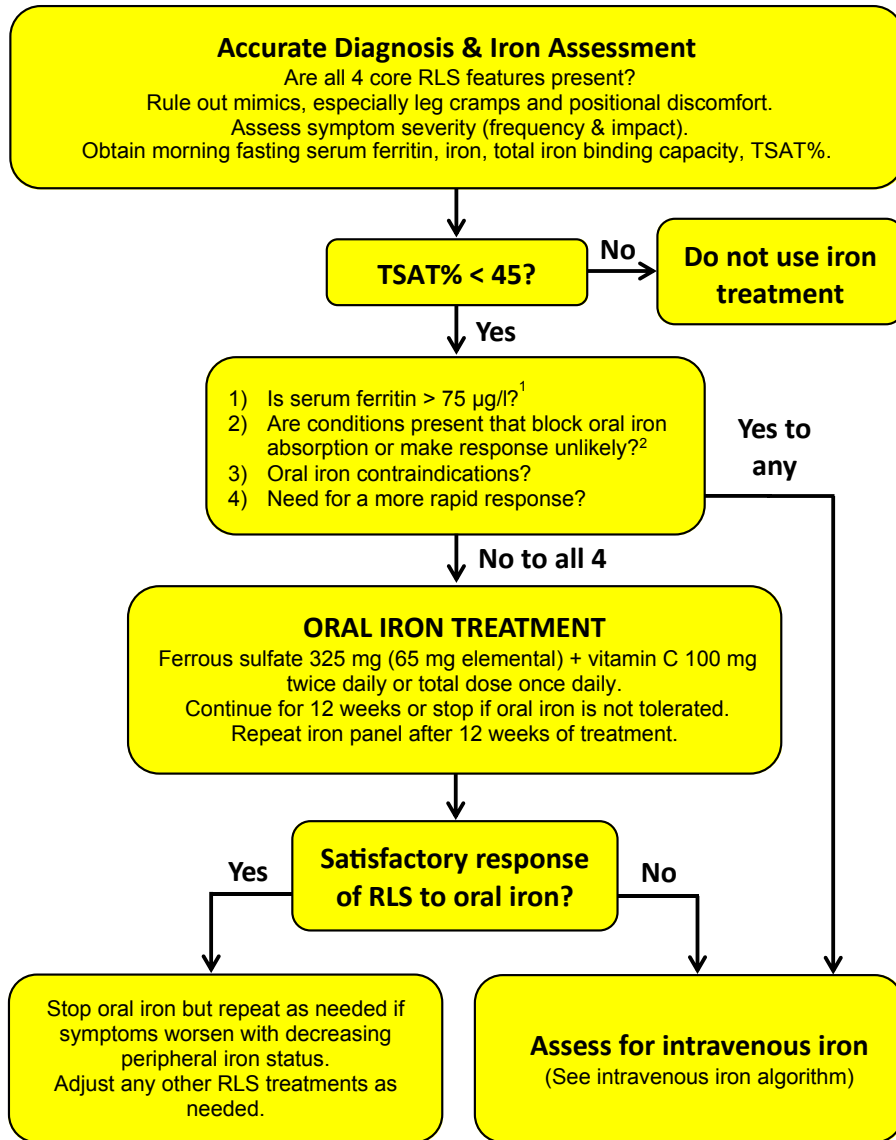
**Accurate Diagnosis & Iron Assessment**
Are all 4 core RLS features present?
Rule out mimics, especially leg cramps and positional discomfort.
Assess symptom severity (frequency & impact).
Obtain morning fasting serum ferritin, iron, total iron binding capacity, TSAT%.

**TSAT% < 45?**

No

**Do not use iron treatment**

Yes

1) Is serum ferritin > 75 µg/l?$^{1}$
2) Are conditions present that block oral iron absorption or make response unlikely?$^{2}$
3) Oral iron contraindications?
4) Need for a more rapid response?

Yes to any

No to all 4

**ORAL IRON TREATMENT**
Ferrous sulfate 325 mg (65 mg elemental) + vitamin C 100 mg twice daily or total dose once daily.
Continue for 12 weeks or stop if oral iron is not tolerated.
Repeat iron panel after 12 weeks of treatment.

**Satisfactory response of RLS to oral iron?**

Yes

No

Stop oral iron but repeat as needed if symptoms worsen with decreasing peripheral iron status.
Adjust any other RLS treatments as needed.

**Assess for intravenous iron**
(See intravenous iron algorithm)